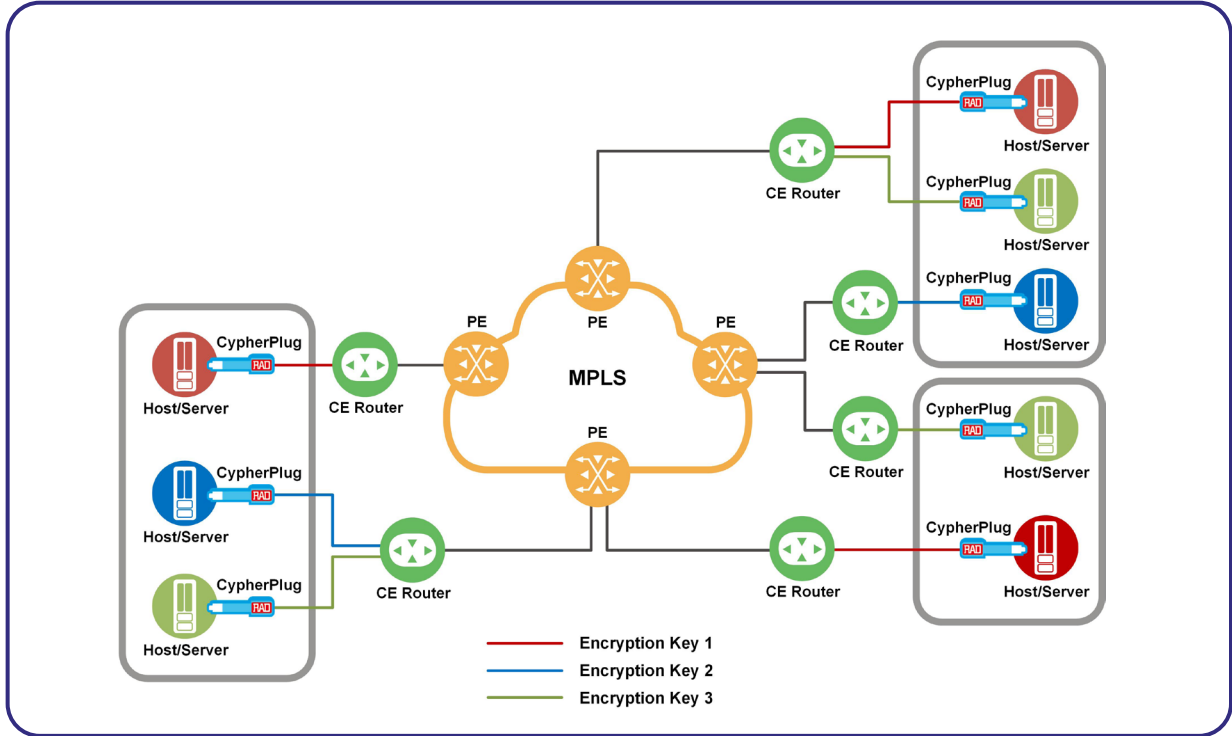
CypherPlug
RAD
Host/Server
CypherPlug
RAD
Host/Server
CypherPlug
RAD
Host/Server
CE Router
CypherPlug
RAD
Host/Server
CypherPlug
RAD
Host/Server
CE Router
PE
PE
PE
MPLS
CE Router
PE
CE Router
CypherPlug
RAD
Host/Server
CypherPlug
RAD
Host/Server
CypherPlug
RAD
Host/Server
CE Router
CE Router
CypherPlug
RAD
Host/Server
Encryption Key 1
Encryption Key 2
Encryption Key 3